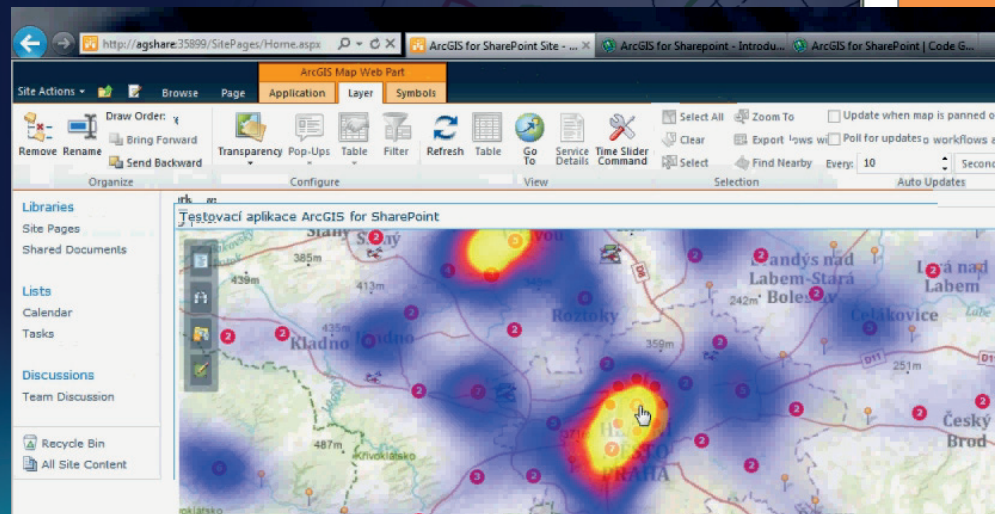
http://agshare:35899/SitePages/Home.aspx
ArcGIS for SharePoint Site - ...
ArcGIS for Sharepoint - Introdu...
ArcGIS for SharePoint | Code G...

ArcGIS Map Web Part
Site Actions
Browse
Page
Application
Layer
Symbols

Remove
Rename
Draw Order:
Bring Forward
Send Backward
Organize
Transparency
Pop-Ups
Table
Filter
Configure
Refresh
Table
Go To
Service Details
Time Slider Command
View
Select All
Clear
Select
Zoom To
Export
Find Nearby
Selection
Update when map is panned o
Poll for updates
Every: 10
Secon
Auto Updates

Libraries
Site Pages
Shared Documents

Lists
Calendar
Tasks

Discussions
Team Discussion

Recycle Bin
All Site Content

Testovací aplikace ArcGIS for SharePoint

Slaný
385m
439m
413m
435m
Kladno
Roztoky
359m
242m
Brandýs nad Labem-Stará Boleslav
Lysá nad Labem
Čelákovice
487m
Křivoklátsko
Praha
Český Brod
2
2
2
2
2
2
2
2
2
3
3
3
D11